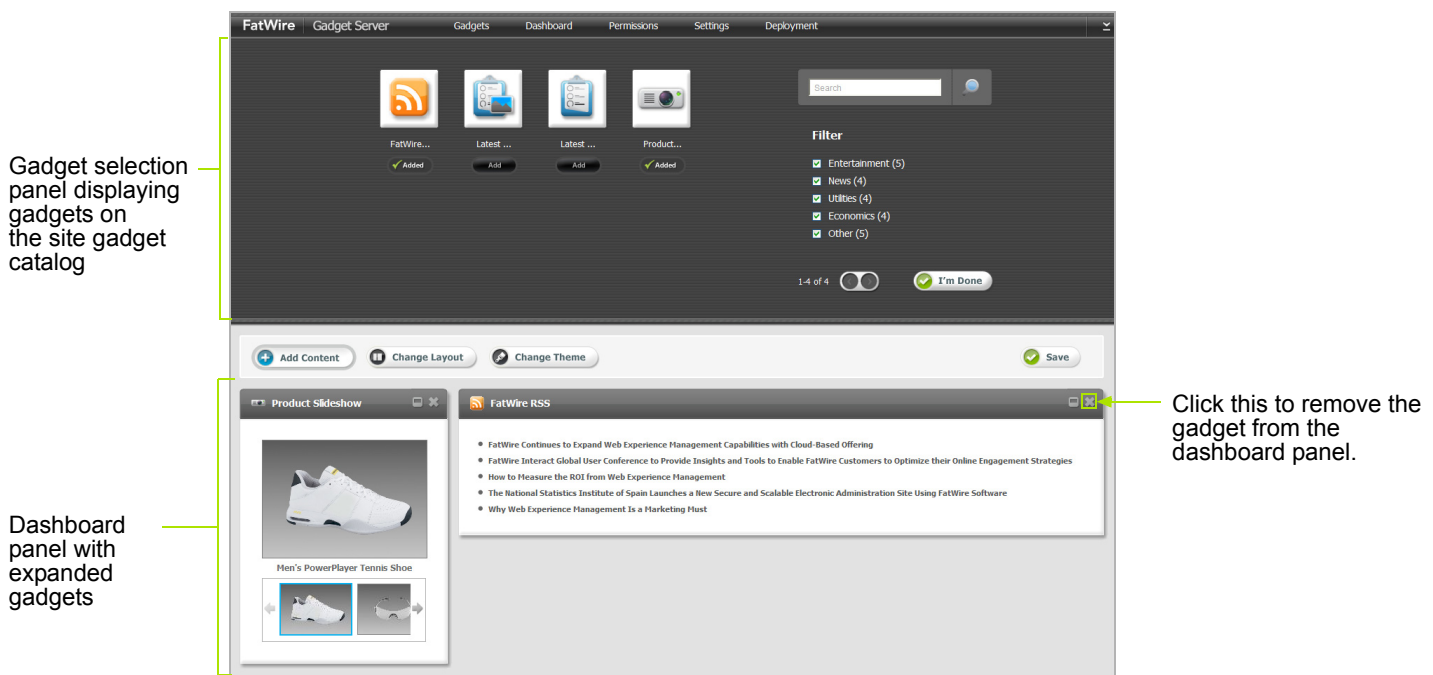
FatWire Gadget Server Gadgets Dashboard Permissions Settings Deployment

Gadget selection panel displaying gadgets on the site gadget catalog

FatWire... Added
Latest ... Add
Latest ... Add
Product... Added

Search

Filter
Entertainment (5)
News (4)
Utilities (4)
Economics (4)
Other (5)

1-4 of 4

I'm Done

Add Content Change Layout Change Theme Save

Product Slideshow

Men's PowerPlayer Tennis Shoe

FatWire RSS

FatWire Continues to Expand Web Experience Management Capabilities with Cloud-Based Offering
FatWire Interact Global User Conference to Provide Insights and Tools to Enable FatWire Customers to Optimize their Online Engagement Strategies
How to Measure the ROI from Web Experience Management
The National Statistics Institute of Spain Launches a New Secure and Scalable Electronic Administration Site Using FatWire Software
Why Web Experience Management Is a Marketing Must

Click this to remove the gadget from the dashboard panel.

Dashboard panel with expanded gadgets